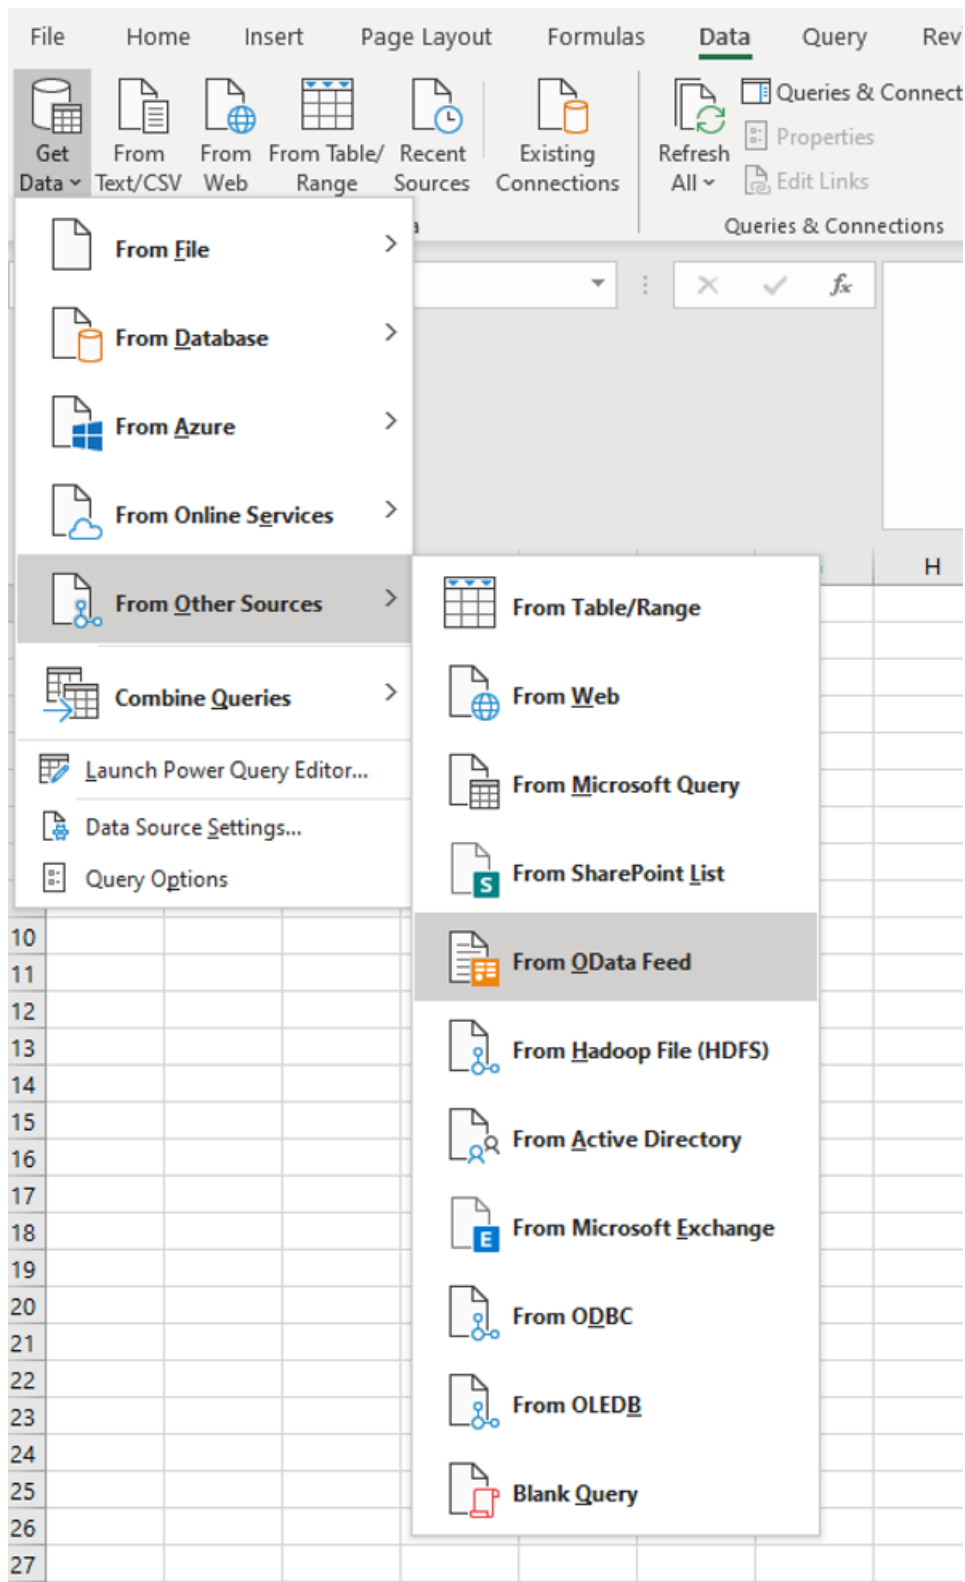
File Home Insert Page Layout Formulas Data Query Rev

Get Data
From Text/CSV
From Web
From Table/ Range
Recent Sources
Existing Connections
Refresh All
Queries & Connect
Properties
Edit Links
Queries & Connections

$f_x$

H

From File
From Database
From Azure
From Online Services
From Other Sources
Combine Queries
Launch Power Query Editor...
Data Source Settings...
Query Options

From Table/Range
From Web
From Microsoft Query
From SharePoint List
From OData Feed
From Hadoop File (HDFS)
From Active Directory
From Microsoft Exchange
From ODBC
From OLEDB
Blank Query

10
11
12
13
14
15
16
17
18
19
20
21
22
23
24
25
26
27